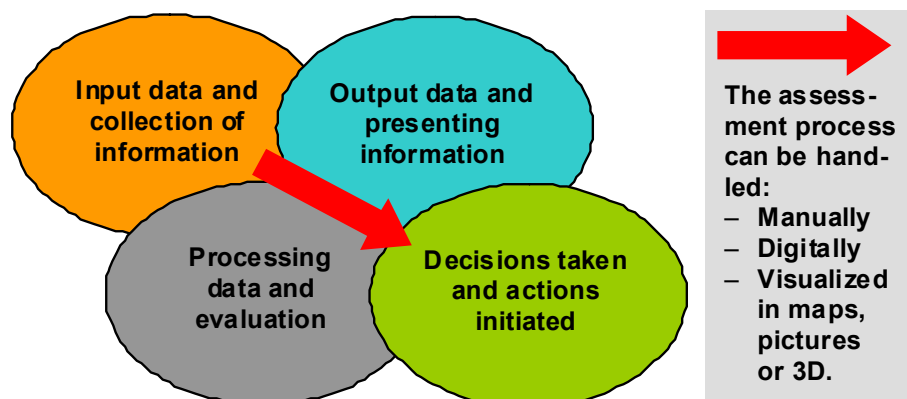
Input data and collection of information

Output data and presenting information

Processing data and evaluation

Decisions taken and actions initiated

The assessment process can be handled:
– Manually
– Digitally
– Visualized in maps, pictures or 3D.